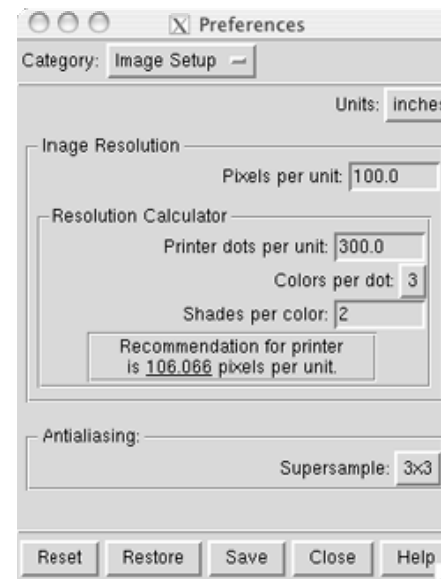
X Preferences

Category: Image Setup

Units: inches

Image Resolution

Pixels per unit: 100.0

Resolution Calculator

Printer dots per unit: 300.0

Colors per dot: 3

Shades per color: 2

Recommendation for printer is 106.066 pixels per unit.

Antialiasing:

Supersample: 3x3

Reset Restore Save Close Help